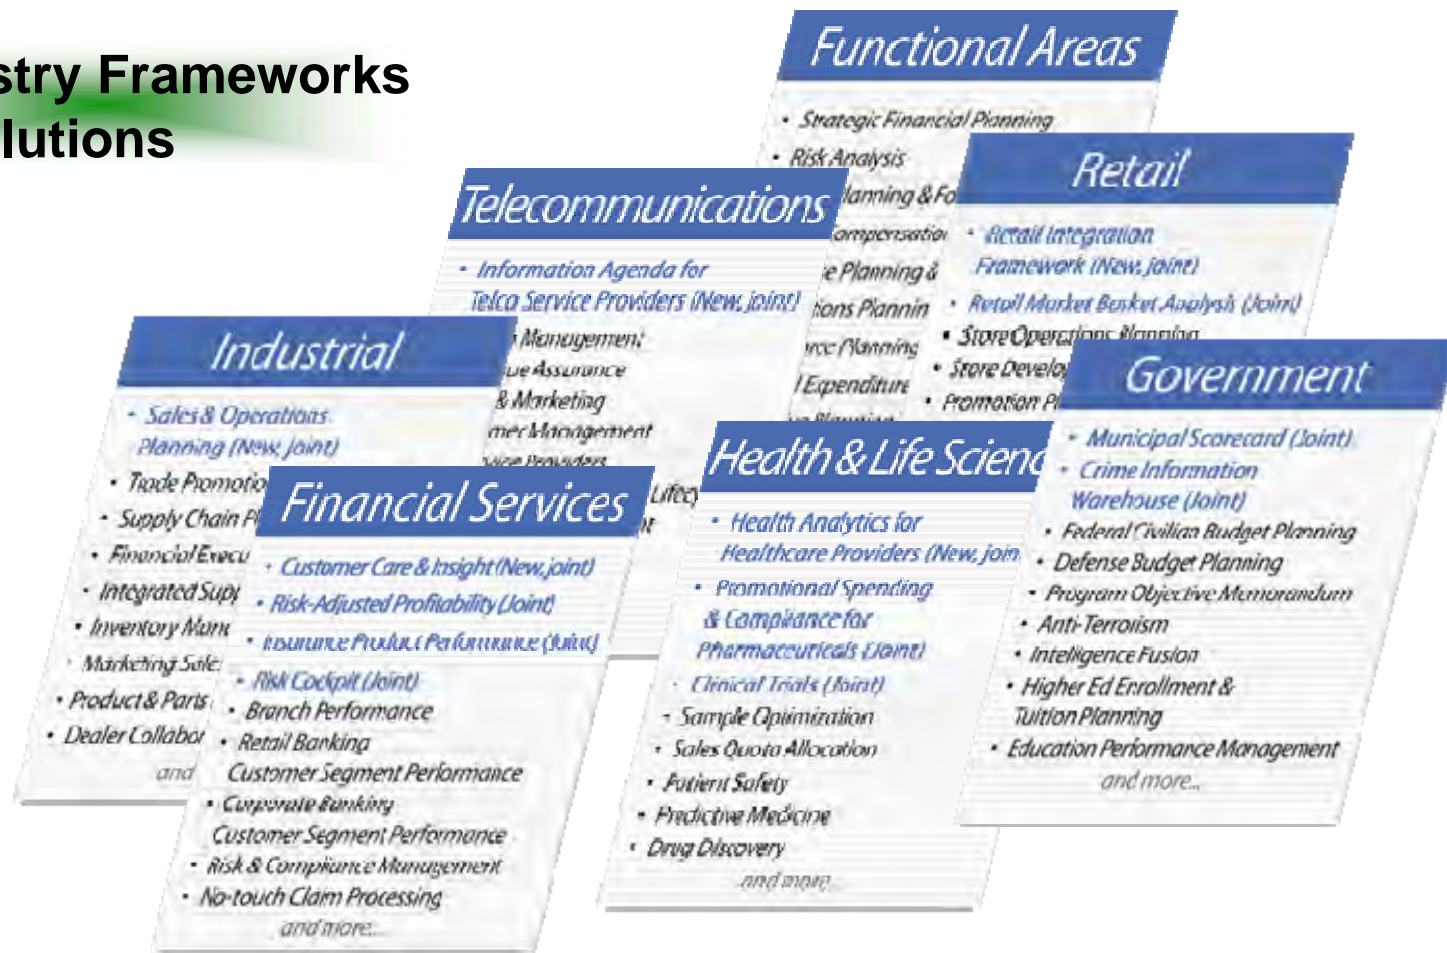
stry Frameworks
lutions

Functional Areas

• Strategic Financial Planning
• Risk Analysis
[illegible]lanning & Fo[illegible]
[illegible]ompensatio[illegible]
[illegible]e Planning &
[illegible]tions Plannin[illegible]
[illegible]rce Planning
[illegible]/ Expenditure
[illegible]

Retail

• Retail Integration Framework (New, joint)
• Retail Market Basket Analysis (Joint)
• Store Operations Planning
• Store Develo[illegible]
• Promotion Pl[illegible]

Telecommunications

• Information Agenda for Telco Service Providers (New, joint)
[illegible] Management
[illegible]ue Assurance
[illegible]& Marketing
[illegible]mer Management
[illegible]vice Providers
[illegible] Lifecy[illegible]
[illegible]t

Industrial

• Sales & Operations Planning (New, joint)
• Trade Promotio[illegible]
• Supply Chain Pl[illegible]
• Financial Execu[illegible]
• Integrated Sup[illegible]
• Inventory Man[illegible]
• Marketing Sale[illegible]
• Product & Parts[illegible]
• Dealer Collabo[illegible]
and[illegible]

Government

• Municipal Scorecard (Joint)
• Crime Information Warehouse (Joint)
• Federal Civilian Budget Planning
• Defense Budget Planning
• Program Objective Memorandum
• Anti-Terrorism
• Intelligence Fusion
• Higher Ed Enrollment & Tuition Planning
• Education Performance Management
and more...

Financial Services

• Customer Care & Insight (New, joint)
• Risk-Adjusted Profitability (Joint)
• Insurance Product Performance (Joint)
• Risk Cockpit (Joint)
• Branch Performance
• Retail Banking
Customer Segment Performance
• Corporate Banking
Customer Segment Performance
• Risk & Compliance Management
• No-touch Claim Processing
and more...

Health & Life Scienc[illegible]

• Health Analytics for Healthcare Providers (New, join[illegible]
• Promotional Spending & Compliance for Pharmaceuticals (Joint)
• Clinical Trials (Joint)
• Sample Optimization
• Sales Quota Allocation
• Patient Safety
• Predictive Medicine
• Drug Discovery
and more...